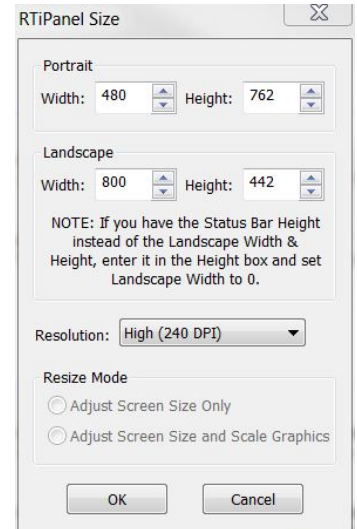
RTiPanel Size

Portrait
Width: 480 Height: 762

Landscape
Width: 800 Height: 442

NOTE: If you have the Status Bar Height instead of the Landscape Width & Height, enter it in the Height box and set Landscape Width to 0.

Resolution: High (240 DPI)

Resize Mode
Adjust Screen Size Only
Adjust Screen Size and Scale Graphics

OK Cancel